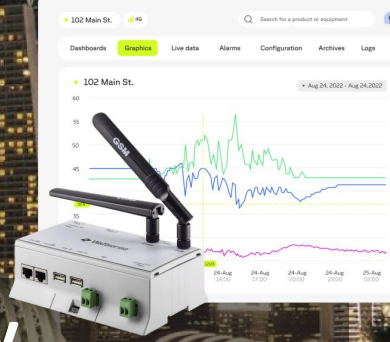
102 Main St.
4G
Search for a product or equipment
Dashboards
Graphics
Live data
Alarms
Configuration
Archives
Logs
102 Main St.
Aug 24, 2022 - Aug 24,2022
60
55
50
45
40
35
GSM
24-Aug 14:00
24-Aug 17:00
24-Aug 20:00
24-Aug 23:00
25-Aug 02:00